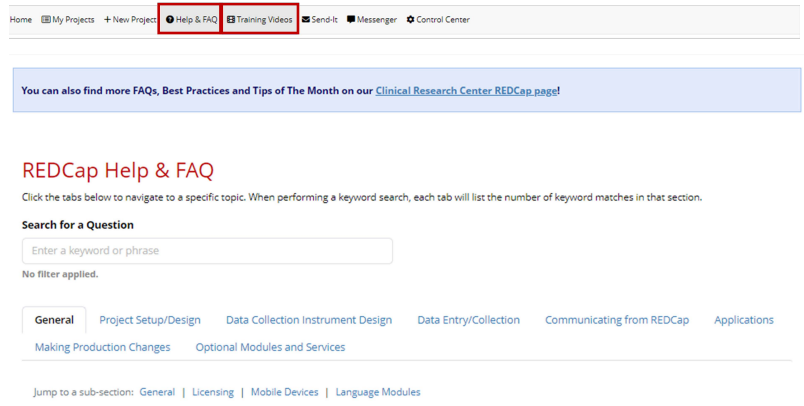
Home  My Projects  + New Project  Help & FAQ  Training Videos  Send-It  Messenger  Control Center

You can also find more FAQs, Best Practices and Tips of The Month on our Clinical Research Center REDCap page!

REDCap Help & FAQ

Click the tabs below to navigate to a specific topic. When performing a keyword search, each tab will list the number of keyword matches in that section.

Search for a Question

Enter a keyword or phrase

No filter applied.

General  Project Setup/Design  Data Collection Instrument Design  Data Entry/Collection  Communicating from REDCap  Applications  Making Production Changes  Optional Modules and Services

Jump to a sub-section: General | Licensing | Mobile Devices | Language Modules